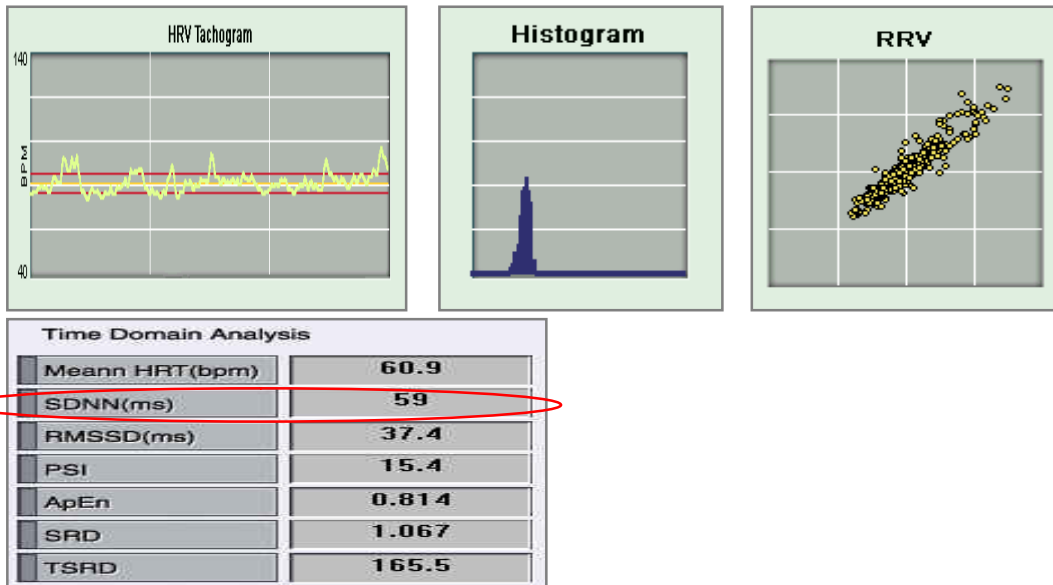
HRV Tachogram

140

BPM

40

Histogram

RRV

Time Domain Analysis

| Meann HRT(bpm) | 60.9 |
|---|---|
| SDNN(ms) | 59 |
| RMSSD(ms) | 37.4 |
| PSI | 15.4 |
| ApEn | 0.814 |
| SRD | 1.067 |
| TSRD | 165.5 |